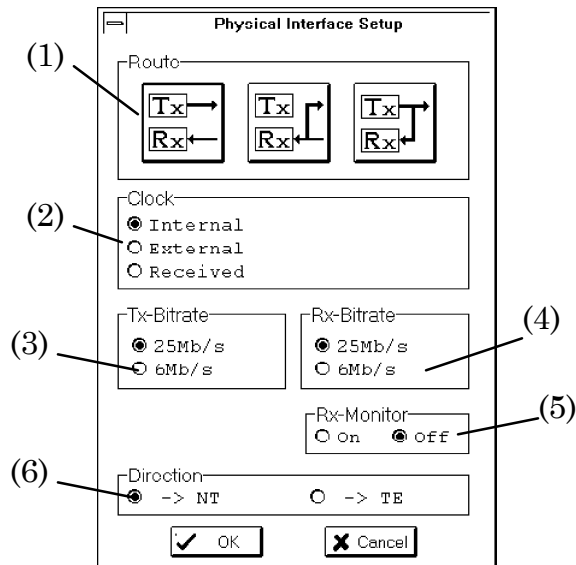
Physical Interface Setup

(1)

Route

Tx

Rx

Tx

Rx

Tx

Rx

(2)

Clock

Internal

External

Received

(3)

Tx-Bitrate

25Mb/s

6Mb/s

Rx-Bitrate

25Mb/s

6Mb/s

(4)

Rx-Monitor

On

Off

(5)

(6)

Direction

-> NT

-> TE

OK

Cancel